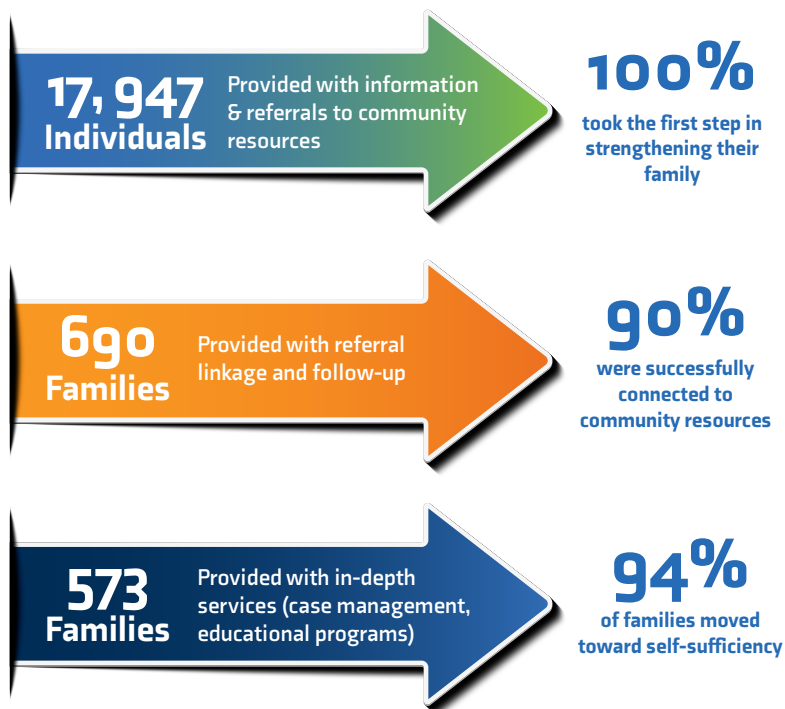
17,947 Individuals

Provided with information & referrals to community resources

100%

took the first step in strengthening their family

690 Families

Provided with referral linkage and follow-up

90%

were successfully connected to community resources

573 Families

Provided with in-depth services (case management, educational programs)

94%

of families moved toward self-sufficiency